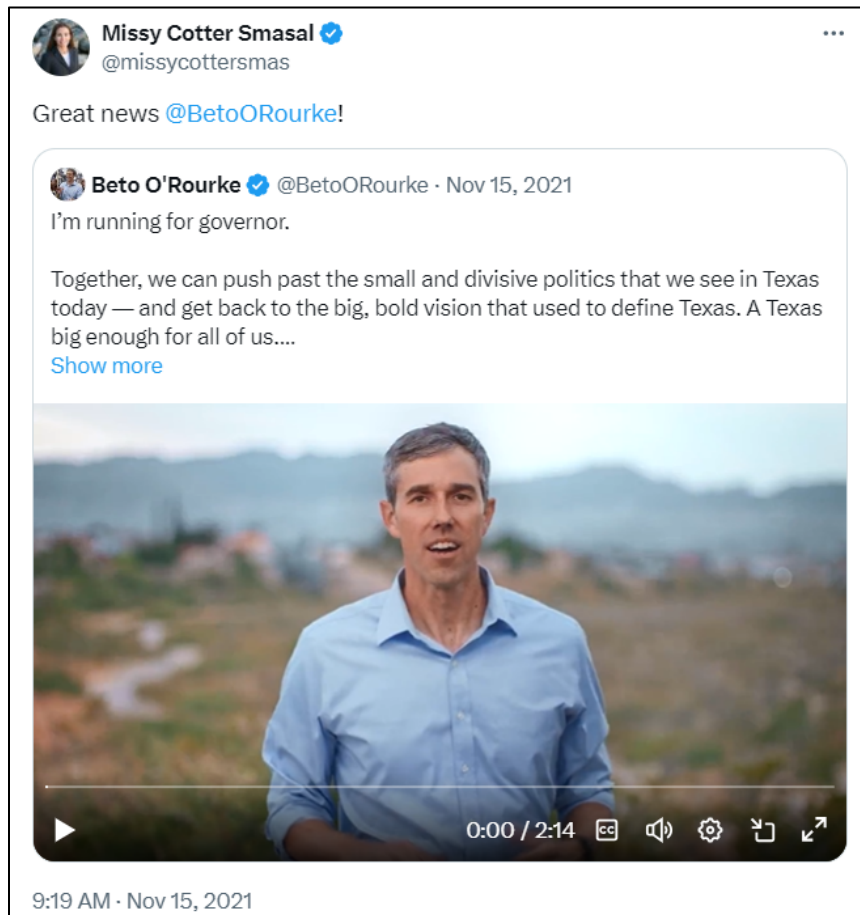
Missy Cotter Smasal
@missycottersmas

Great news @BetoORourke!

Beto O'Rourke @BetoORourke · Nov 15, 2021
I'm running for governor.

Together, we can push past the small and divisive politics that we see in Texas today — and get back to the big, bold vision that used to define Texas. A Texas big enough for all of us....
Show more

0:00 / 2:14

9:19 AM · Nov 15, 2021